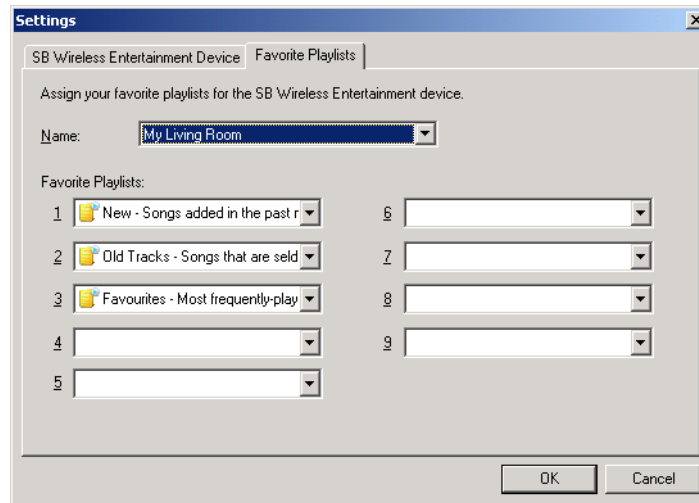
Settings

SB Wireless Entertainment Device Favorite Playlists

Assign your favorite playlists for the SB Wireless Entertainment device.

Name: My Living Room

Favorite Playlists:

1 New - Songs added in the past r

2 Old Tracks - Songs that are seld

3 Favourites - Most frequently-play

4

5

6

7

8

9

OK Cancel